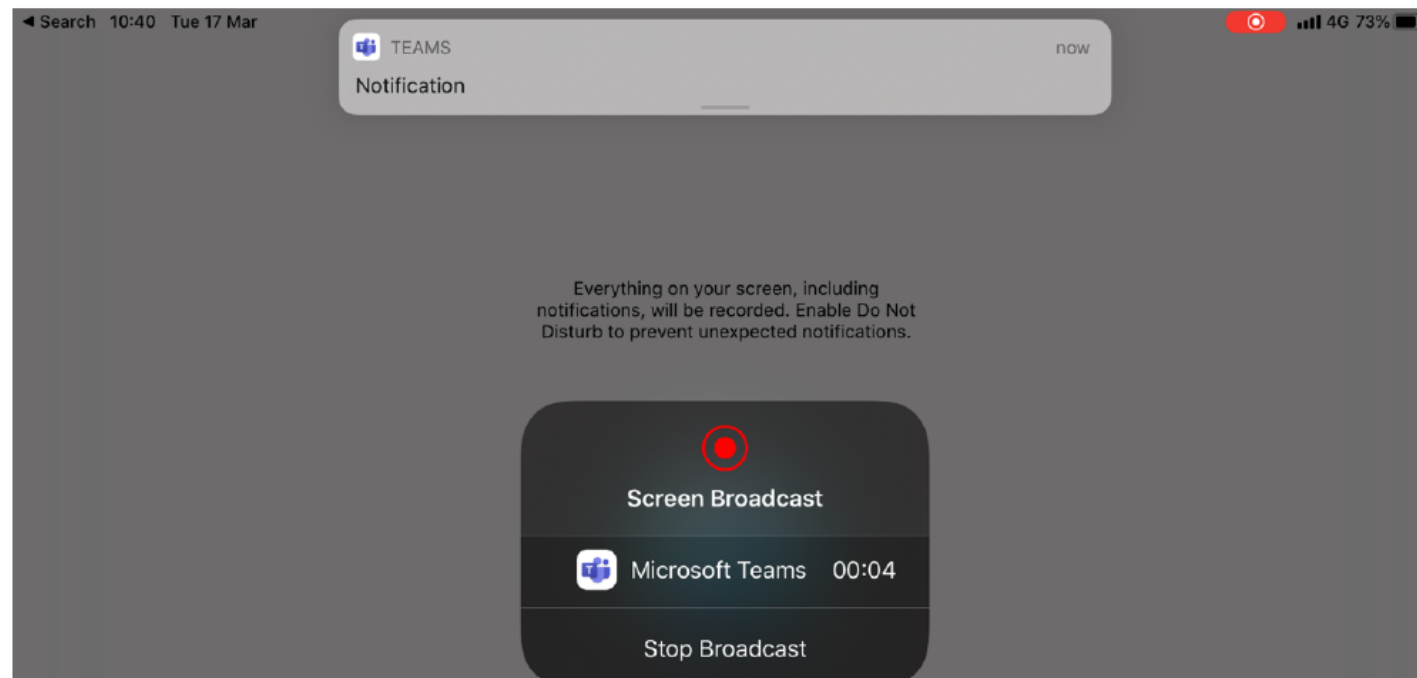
◀ Search 10:40 Tue 17 Mar

4G 73%

TEAMS

now

Notification

Everything on your screen, including notifications, will be recorded. Enable Do Not Disturb to prevent unexpected notifications.

Screen Broadcast

Microsoft Teams 00:04

Stop Broadcast